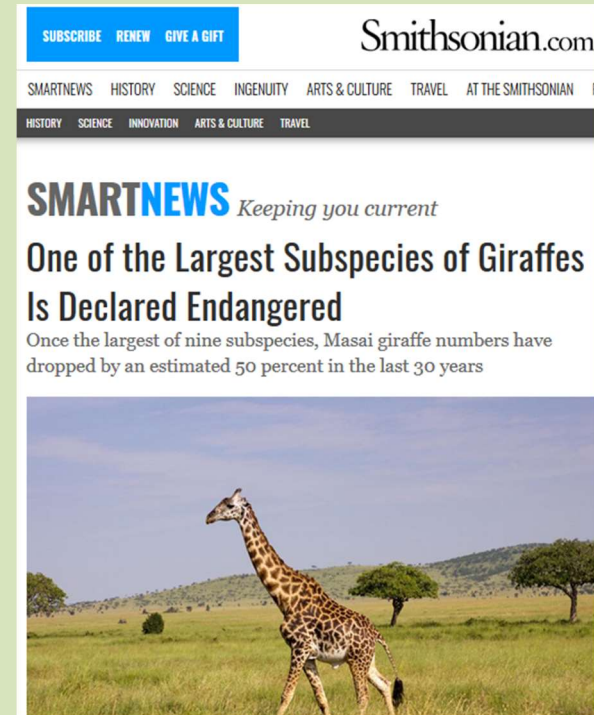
SUBSCRIBE RENEW GIVE A GIFT

Smithsonian.com

SMARTNEWS HISTORY SCIENCE INGENUITY ARTS & CULTURE TRAVEL AT THE SMITHSONIAN

HISTORY SCIENCE INNOVATION ARTS & CULTURE TRAVEL

SMARTNEWS Keeping you current

One of the Largest Subspecies of Giraffes Is Declared Endangered

Once the largest of nine subspecies, Masai giraffe numbers have dropped by an estimated 50 percent in the last 30 years